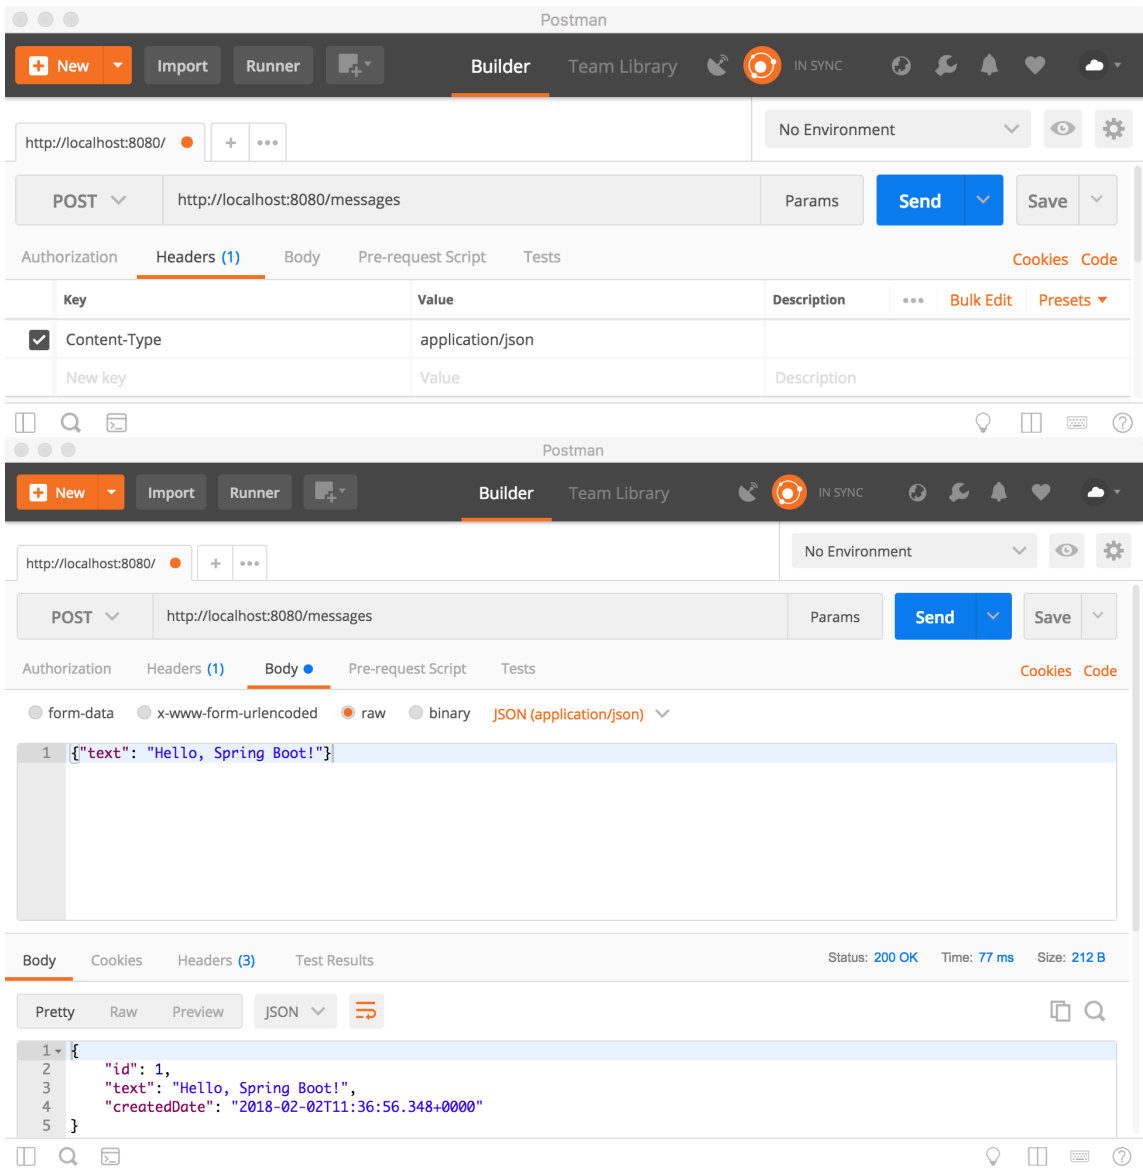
Postman

New Import Runner Builder Team Library IN SYNC

http://localhost:8080/

No Environment

POST http://localhost:8080/messages Params Send Save

Authorization Headers (1) Body Pre-request Script Tests Cookies Code

| | Key | Value | Description | ••• Bulk Edit Presets |
|---|---|---|---|---|
| ✓ | Content-Type | application/json | | |
| | New key | Value | Description | |

Postman

New Import Runner Builder Team Library IN SYNC

http://localhost:8080/

No Environment

POST http://localhost:8080/messages Params Send Save

Authorization Headers (1) Body Pre-request Script Tests Cookies Code

form-data x-www-form-urlencoded raw binary JSON (application/json)

1 {"text": "Hello, Spring Boot!"}

Body Cookies Headers (3) Test Results Status: 200 OK Time: 77 ms Size: 212 B

Pretty Raw Preview JSON

1 {
2 "id": 1,
3 "text": "Hello, Spring Boot!",
4 "createdDate": "2018-02-02T11:36:56.348+0000"
5 }